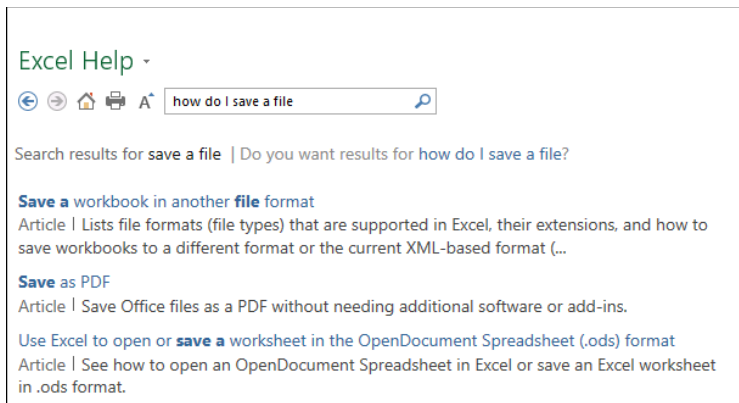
Excel Help

how do I save a file

Search results for save a file | Do you want results for how do I save a file?

Save a workbook in another file format
Article | Lists file formats (file types) that are supported in Excel, their extensions, and how to save workbooks to a different format or the current XML-based format (...

Save as PDF
Article | Save Office files as a PDF without needing additional software or add-ins.

Use Excel to open or save a worksheet in the OpenDocument Spreadsheet (.ods) format
Article | See how to open an OpenDocument Spreadsheet in Excel or save an Excel worksheet in .ods format.